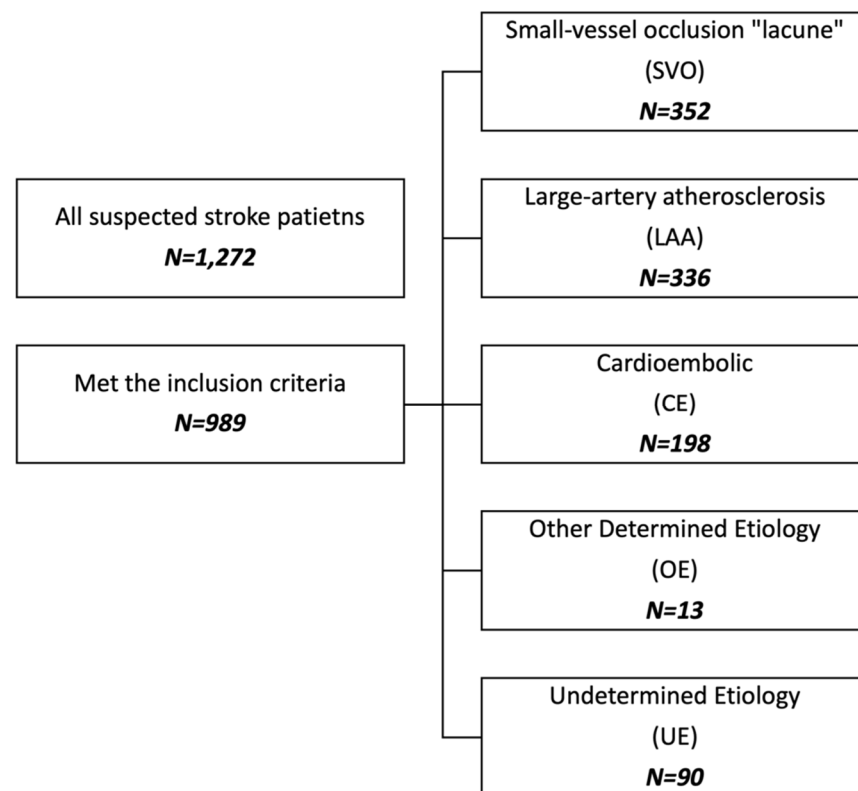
All suspected stroke patietns
*N=1,272*

Met the inclusion criteria
*N=989*

Small-vessel occlusion "lacune"
(SVO)
*N=352*

Large-artery atherosclerosis
(LAA)
*N=336*

Cardioembolic
(CE)
*N=198*

Other Determined Etiology
(OE)
*N=13*

Undetermined Etiology
(UE)
*N=90*